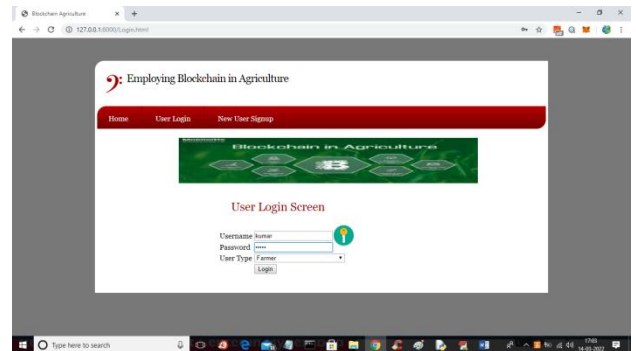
Blockchain Agriculture × +

127.0.0.1:8000/Login.html

Employing Blockchain in Agriculture

Home User Login New User Signup

Blockchain in Agriculture

User Login Screen

Username kumar
Password •••••
User Type Farmer
Login

Type here to search

17:03
14-03-2022